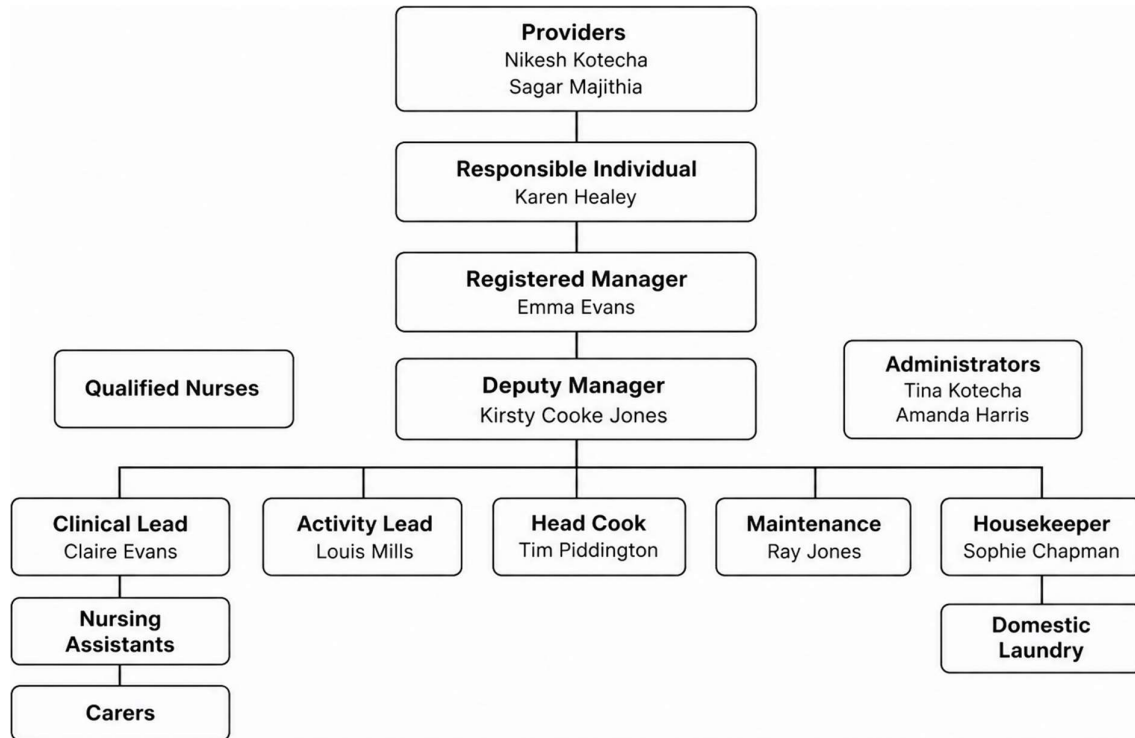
Providers
Nikesh Kotecha
Sagar Majithia

Responsible Individual
Karen Healey

Registered Manager
Emma Evans

Qualified Nurses

Deputy Manager
Kirsty Cooke Jones

Administrators
Tina Kotecha
Amanda Harris

Clinical Lead
Claire Evans

Activity Lead
Louis Mills

Head Cook
Tim Piddington

Maintenance
Ray Jones

Housekeeper
Sophie Chapman

Nursing Assistants

Domestic Laundry

Carers